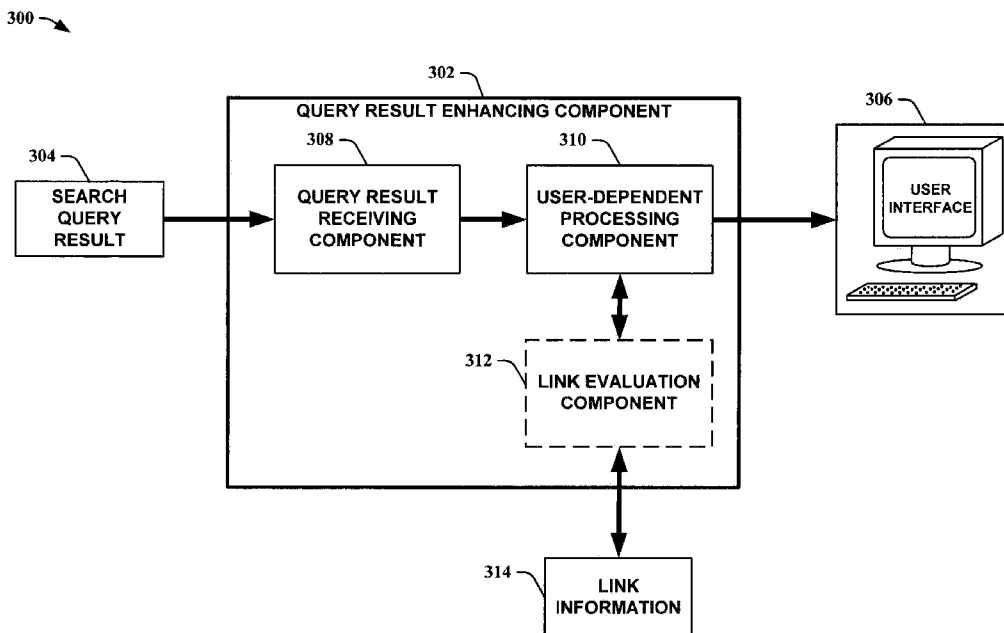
300

302

QUERY RESULT ENHANCING COMPONENT

304

SEARCH QUERY RESULT

308

QUERY RESULT RECEIVING COMPONENT

310

USER-DEPENDENT PROCESSING COMPONENT

306

USER INTERFACE

312

LINK EVALUATION COMPONENT

314

LINK INFORMATION